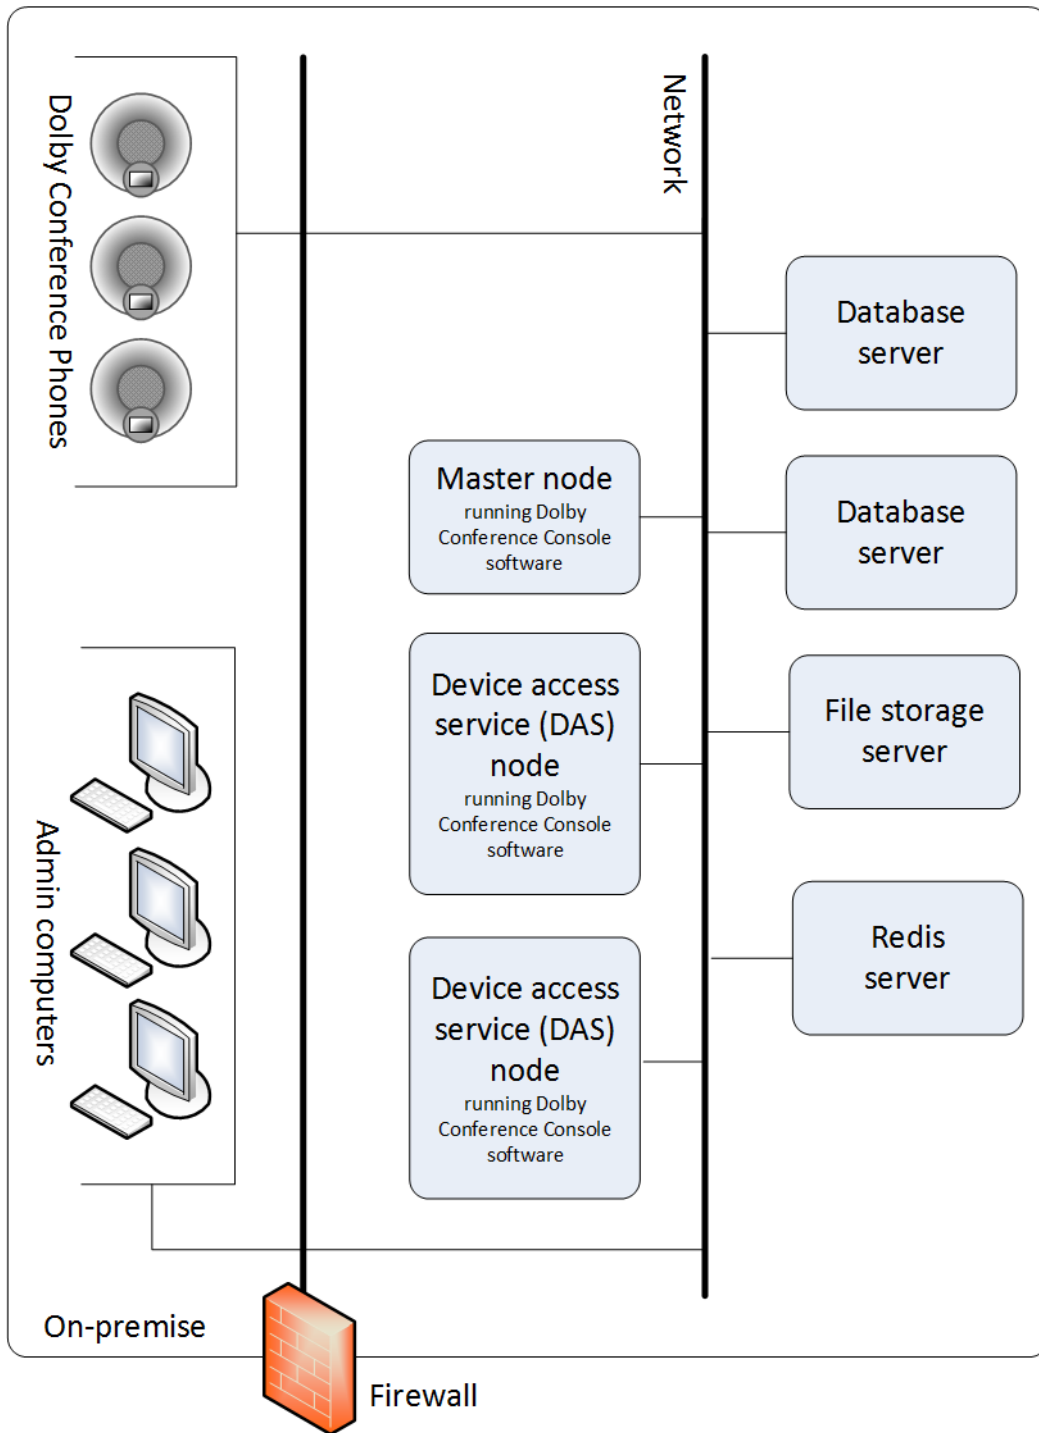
Dolby Conference Phones

Network

Database server

Master node
running Dolby Conference Console software

Database server

Device access service (DAS) node
running Dolby Conference Console software

File storage server

Admin computers

Redis server

Device access service (DAS) node
running Dolby Conference Console software

On-premise

Firewall